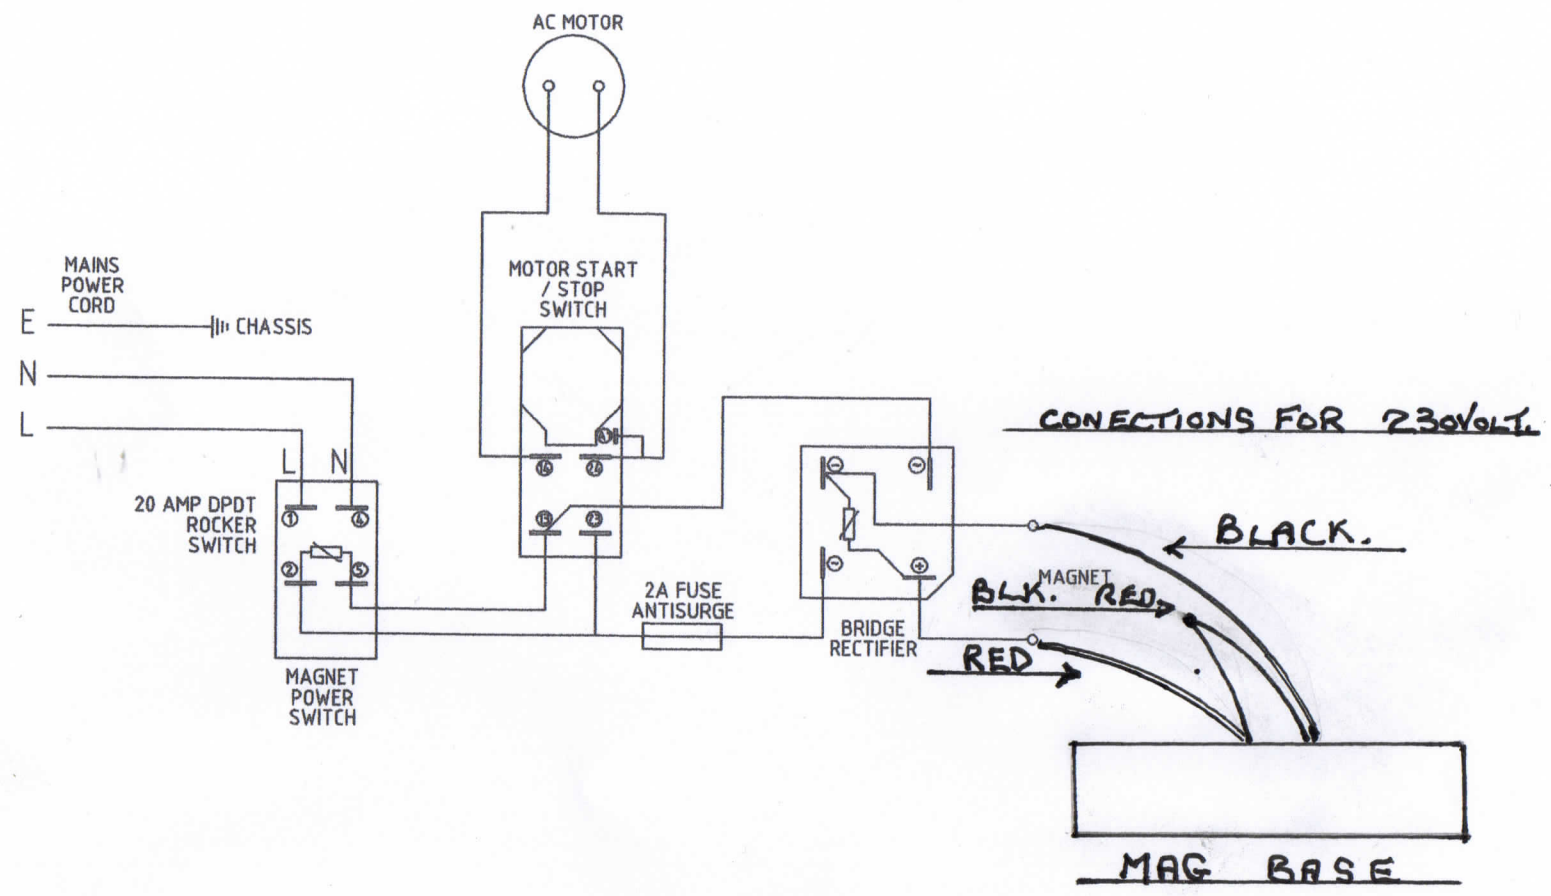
AC MOTOR

MAINS POWER CORD

E

N

L

CHASSIS

MOTOR START / STOP SWITCH

L N

20 AMP DPDT ROCKER SWITCH

1 4 2 5

MAGNET POWER SWITCH

2A FUSE ANTISURGE

BRIDGE RECTIFIER

CONECTIONS FOR 230VOLT.

BLACK.

MAGNET

BLK. RED.

RED

MAG BASE